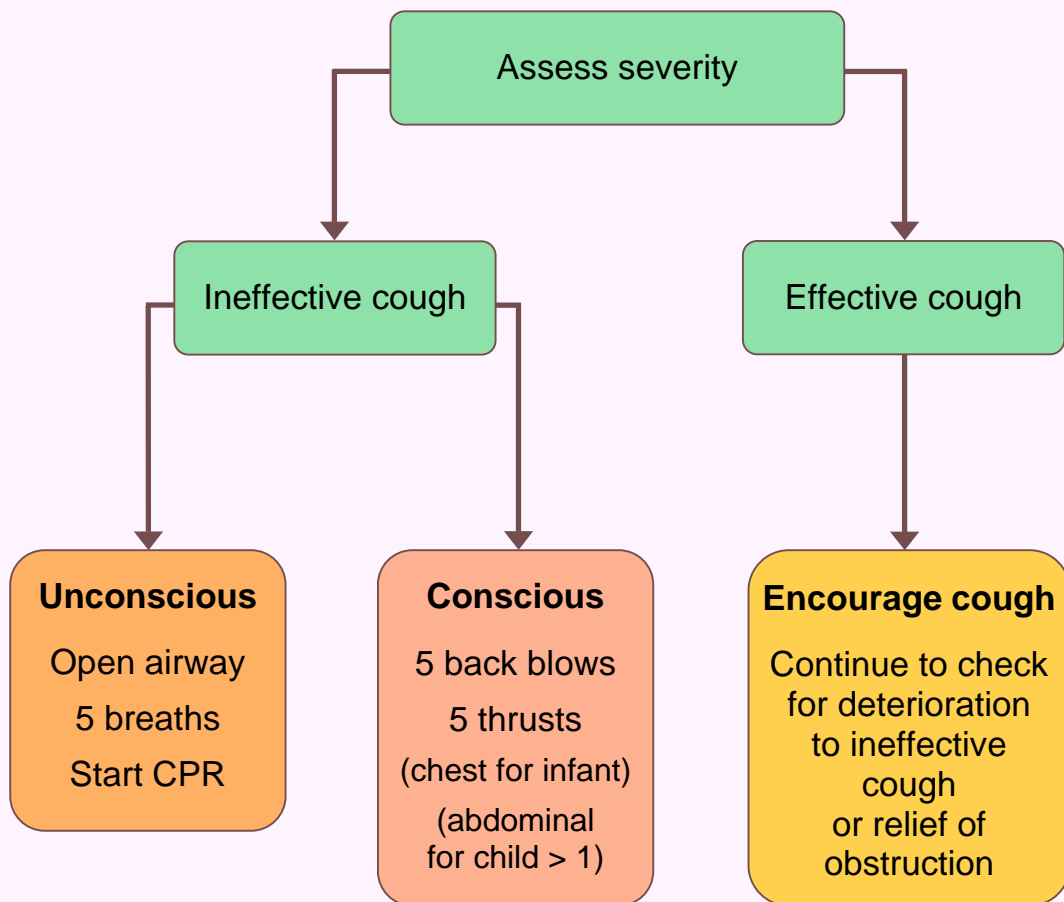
Assess severity

Ineffective cough

Effective cough

**Unconscious**
Open airway
5 breaths
Start CPR

**Conscious**
5 back blows
5 thrusts
(chest for infant)
(abdominal for child > 1)

**Encourage cough**
Continue to check for deterioration to ineffective cough or relief of obstruction